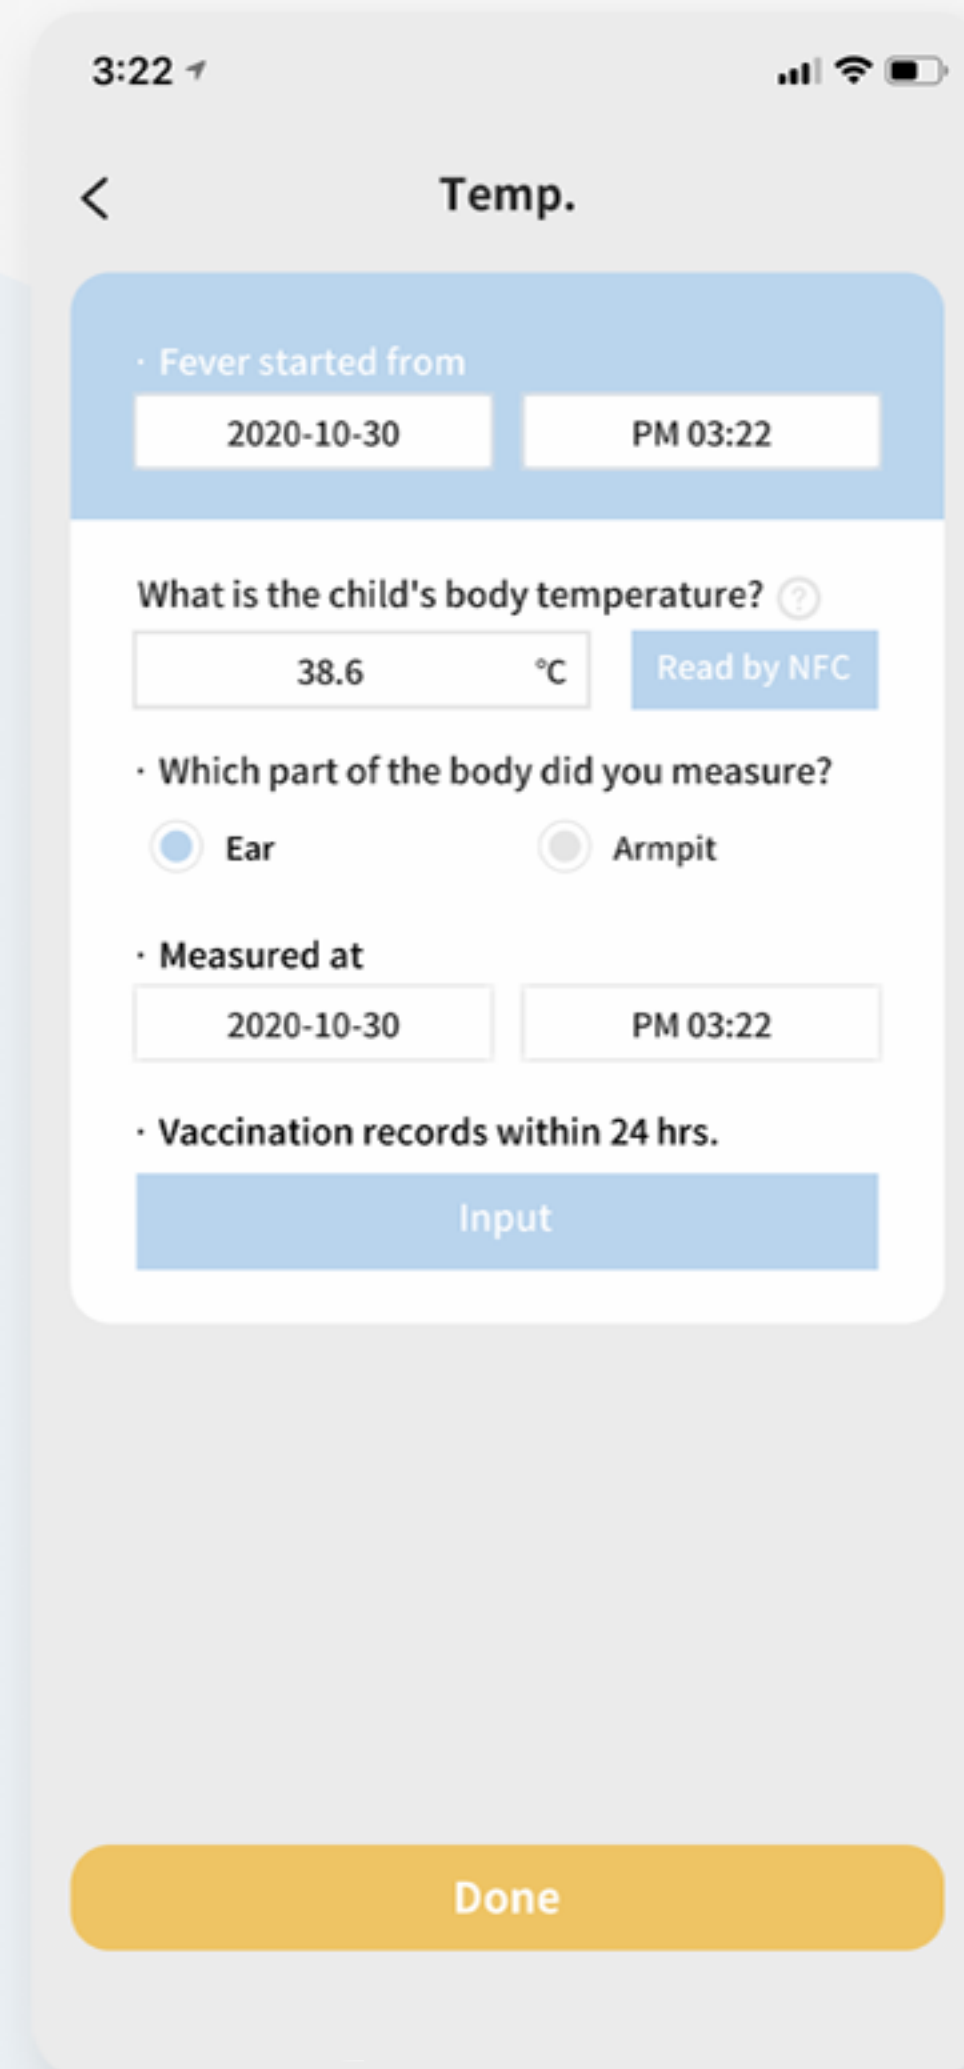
3:22

Temp.

· Fever started from

2020-10-30

PM 03:22

What is the child's body temperature?

38.6 °C

Read by NFC

· Which part of the body did you measure?

Ear

Armpit

· Measured at

2020-10-30

PM 03:22

· Vaccination records within 24 hrs.

Input

Done